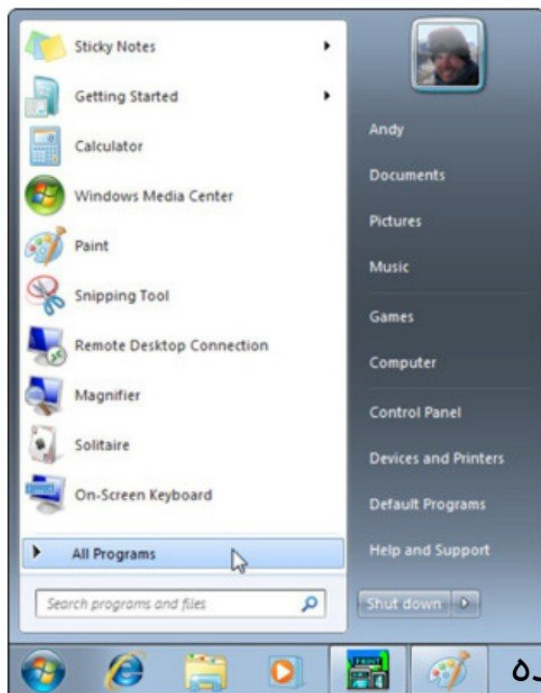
Sticky Notes
Getting Started
Calculator
Windows Media Center
Paint
Snipping Tool
Remote Desktop Connection
Magnifier
Solitaire
On-Screen Keyboard
All Programs
Search programs and files

Andy
Documents
Pictures
Music
Games
Computer
Control Panel
Devices and Printers
Default Programs
Help and Support
Shut down

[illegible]